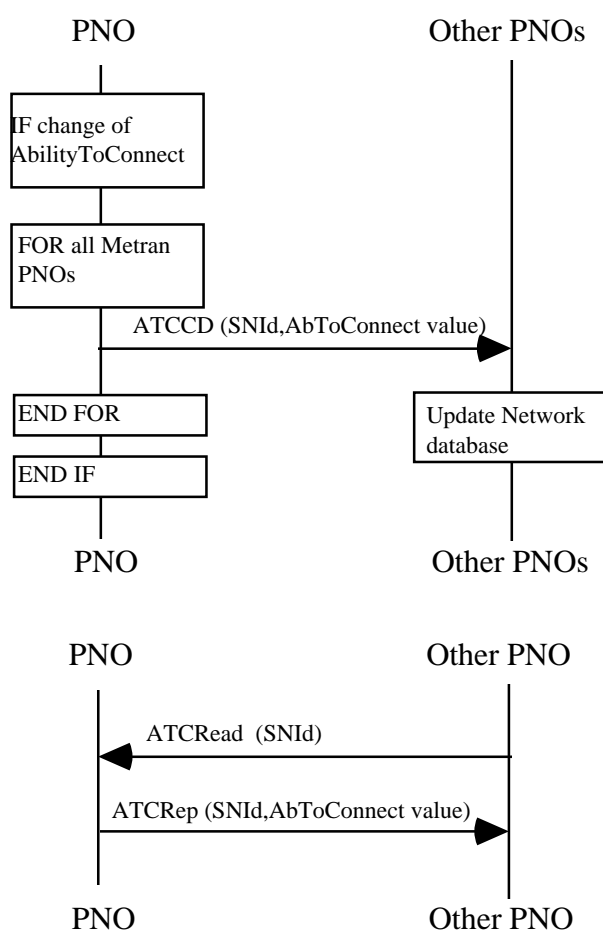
PNO

Other PNOs

IF change of AbilityToConnect

FOR all Metran PNOs

ATCCD (SNId,AbToConnect value)

END FOR

Update Network database

END IF

PNO

Other PNOs

PNO

Other PNO

ATCRead (SNId)

ATCRep (SNId,AbToConnect value)

PNO

Other PNO